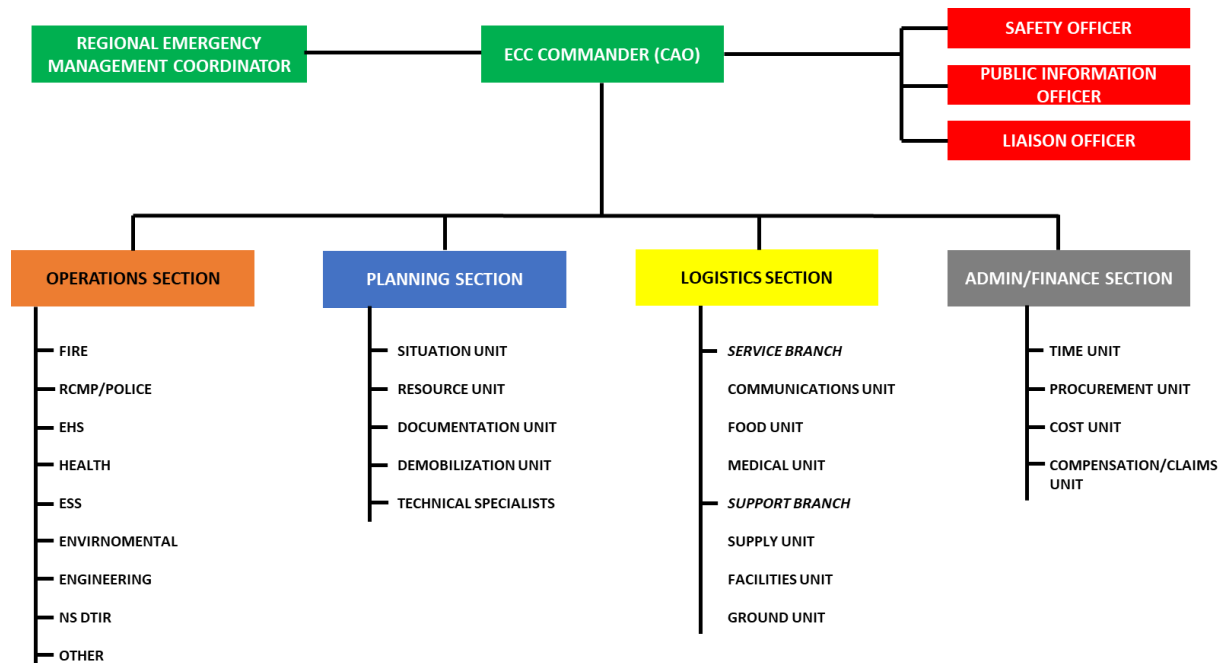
REGIONAL EMERGENCY MANAGEMENT COORDINATOR

ECC COMMANDER (CAO)

SAFETY OFFICER

PUBLIC INFORMATION OFFICER

LIAISON OFFICER

OPERATIONS SECTION

FIRE
RCMP/POLICE
EHS
HEALTH
ESS
ENVIRNOMENTAL
ENGINEERING
NS DTIR
OTHER

PLANNING SECTION

SITUATION UNIT
RESOURCE UNIT
DOCUMENTATION UNIT
DEMOBILIZATION UNIT
TECHNICAL SPECIALISTS

LOGISTICS SECTION

SERVICE BRANCH
COMMUNICATIONS UNIT
FOOD UNIT
MEDICAL UNIT
SUPPORT BRANCH
SUPPLY UNIT
FACILITIES UNIT
GROUND UNIT

ADMIN/FINANCE SECTION

TIME UNIT
PROCUREMENT UNIT
COST UNIT
COMPENSATION/CLAIMS UNIT